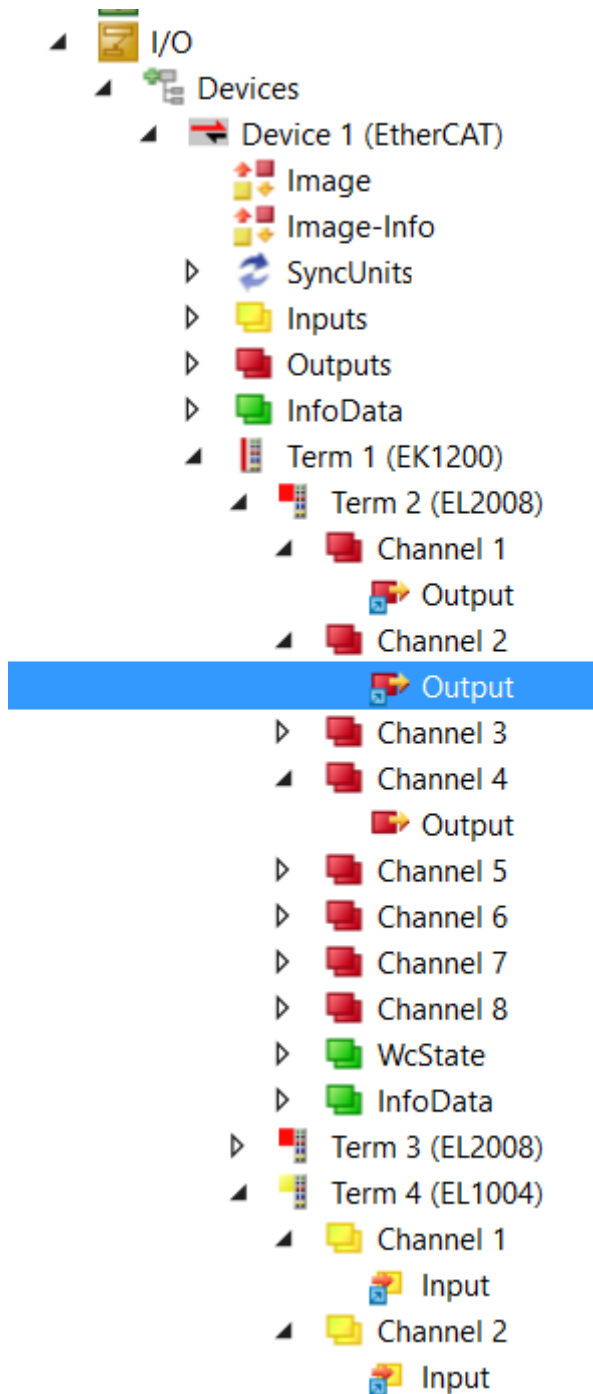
I/O
Devices
Device 1 (EtherCAT)
Image
Image-Info
SyncUnits
Inputs
Outputs
InfoData
Term 1 (EK1200)
Term 2 (EL2008)
Channel 1
Output
Channel 2
Output
Channel 3
Channel 4
Output
Channel 5
Channel 6
Channel 7
Channel 8
WcState
InfoData
Term 3 (EL2008)
Term 4 (EL1004)
Channel 1
Input
Channel 2
Input